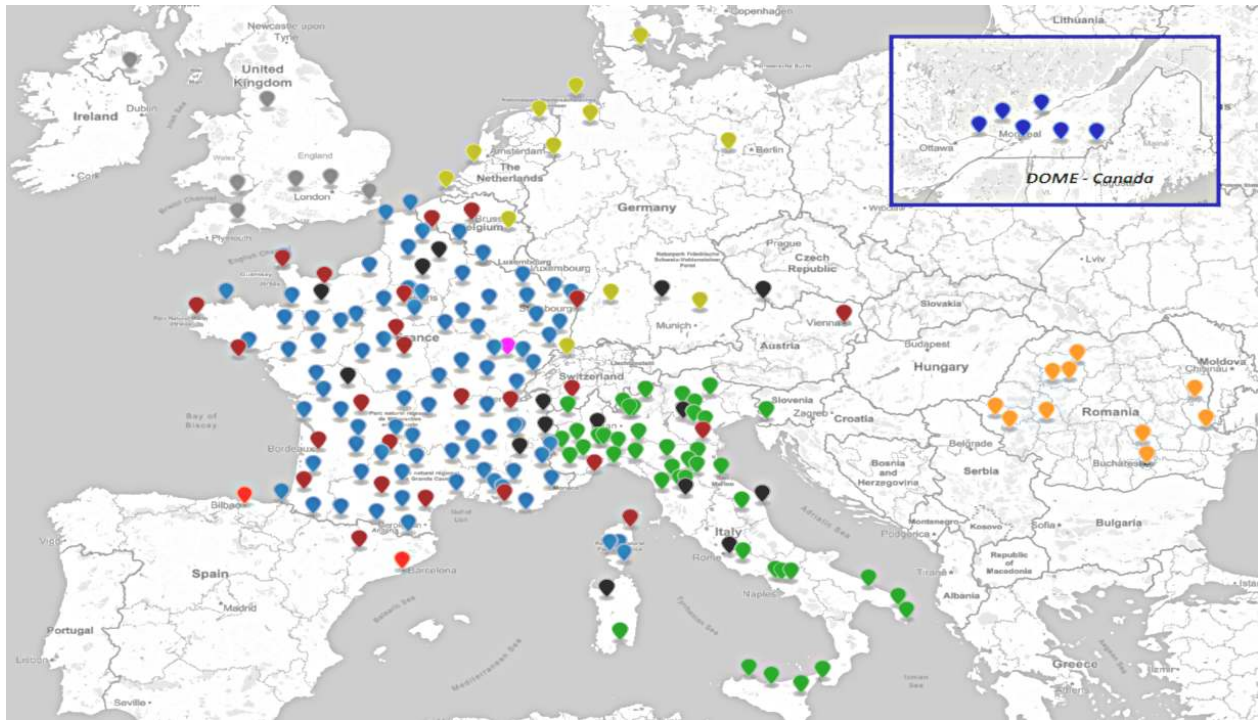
Newcastle upon Tyne
Copenhagen
Lithuania
United Kingdom
Ireland
Dublin
England
Wales
Cork
London
Plymouth
Amsterdam
The Netherlands
Belgium
Berlin
Germany
Luxembourg
Prague
Czech Republic
Strasbourg
Munich
Vienna
Austria
Slovakia
Budapest
Hungary
France
Switzerland
Slovenia
Zagreb
Croatia
Bay of Biscay
Bordeaux
Bilbao
Bosnia and Herzegovina
Serbia
Belgrade
Romania
Bucharest
Moldova
Chisinau
Lviv
Italy
Rome
Naples
Montenegro
Kosovo
Sofia
Bulgaria
Republic of Macedonia
Albania
Tirana
Podgorica
Spain
Madrid
Barcelona
Portugal
Lisbon
Seville
Greece
Adriatic Sea
Tyrrhenian Sea
Mediterranean Sea
Balearic Sea
Ottawa
Montreal
DOME - Canada